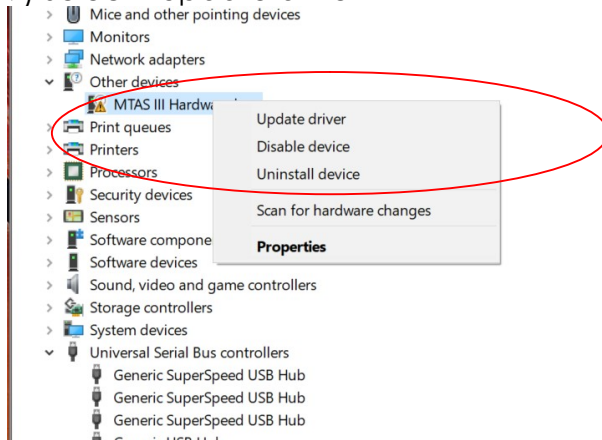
Mice and other pointing devices
Monitors
Network adapters
Other devices
MTAS III Hardwa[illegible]
Print queues
Printers
Processors
Security devices
Sensors
Software compone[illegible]
Software devices
Sound, video and game controllers
Storage controllers
System devices
Universal Serial Bus controllers
Generic SuperSpeed USB Hub
Generic SuperSpeed USB Hub
Generic SuperSpeed USB Hub
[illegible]

Update driver
Disable device
Uninstall device
Scan for hardware changes
Properties